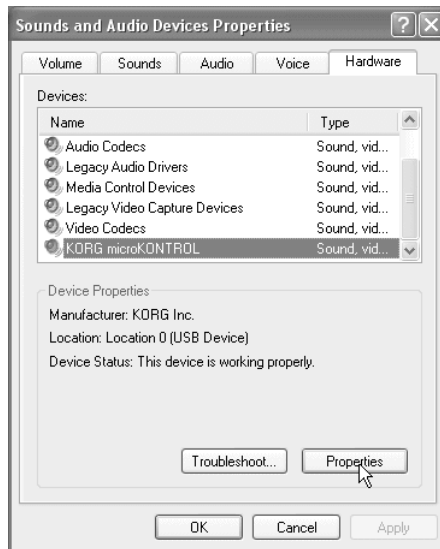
Sounds and Audio Devices Properties

Volume | Sounds | Audio | Voice | Hardware

Devices:

| Name | Type |
|---|---|
| Audio Codecs | Sound, vid... |
| Legacy Audio Drivers | Sound, vid... |
| Media Control Devices | Sound, vid... |
| Legacy Video Capture Devices | Sound, vid... |
| Video Codecs | Sound, vid... |
| KORG microKONTROL | Sound, vid... |

Device Properties

Manufacturer: KORG Inc.

Location: Location 0 (USB Device)

Device Status: This device is working properly.

Troubleshoot... Properties

OK Cancel Apply